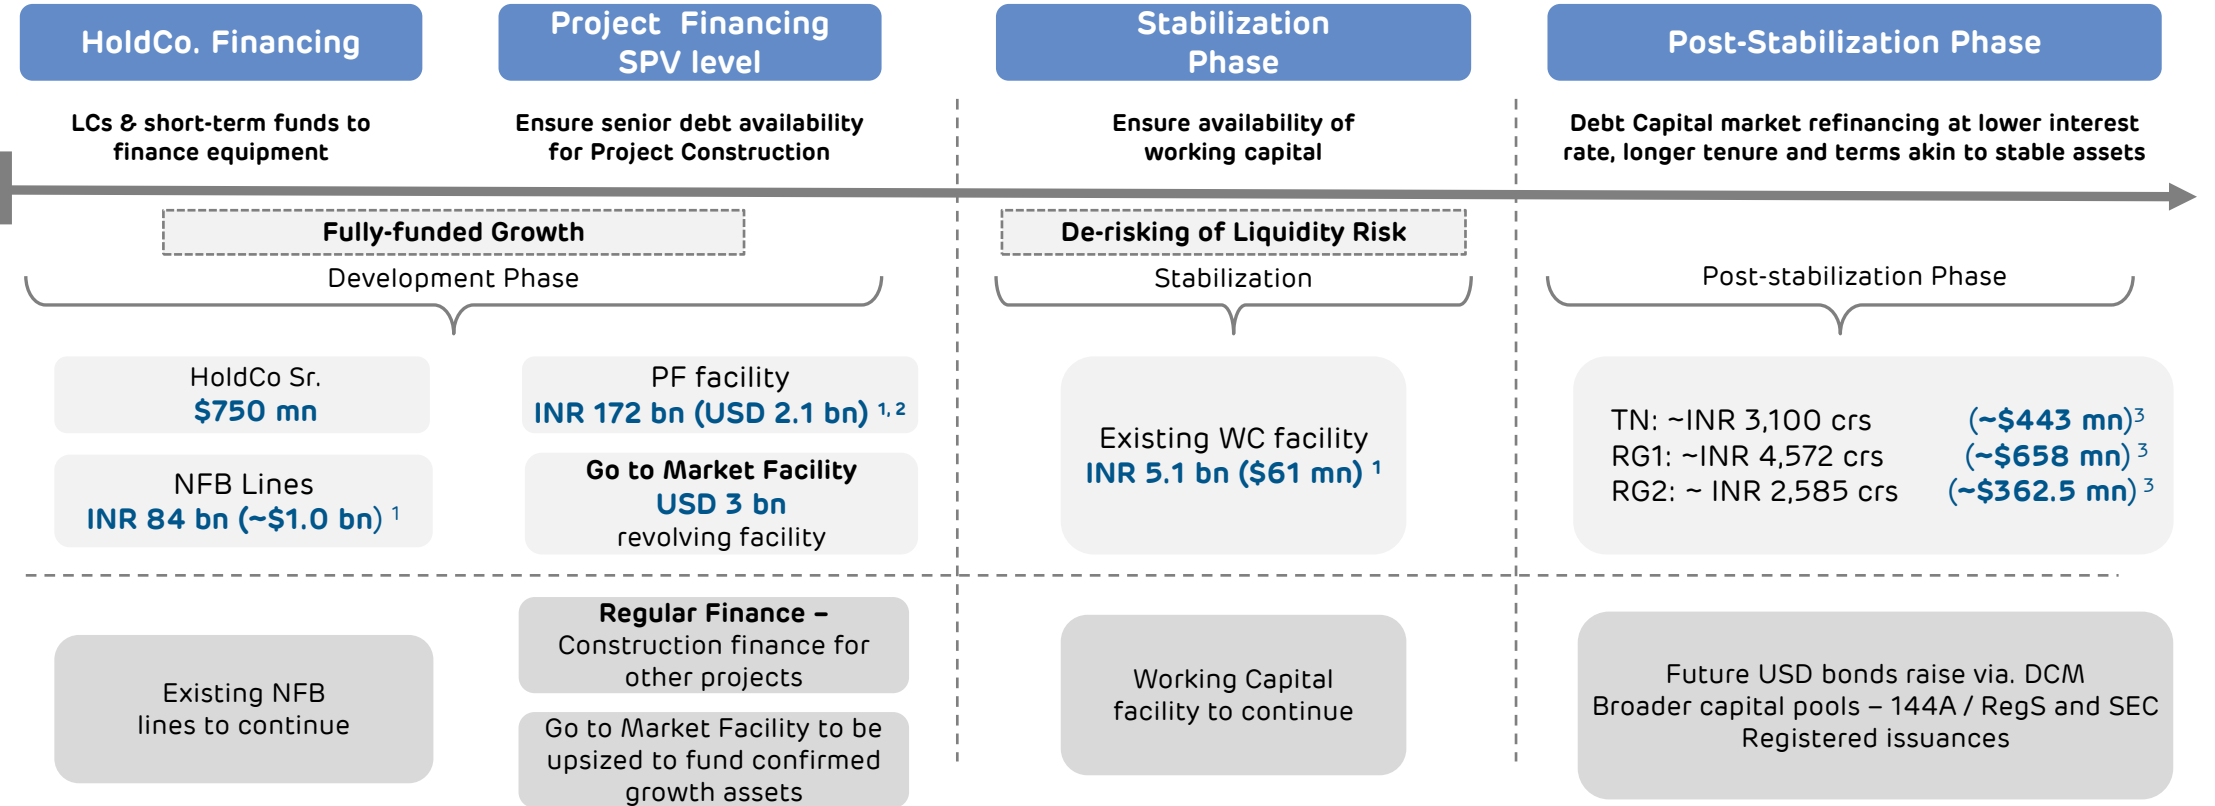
HoldCo. Financing

Project Financing SPV level

Stabilization Phase

Post-Stabilization Phase

LCs & short-term funds to finance equipment

Ensure senior debt availability for Project Construction

Ensure availability of working capital

Debt Capital market refinancing at lower interest rate, longer tenure and terms akin to stable assets

Fully-funded Growth

Development Phase

De-risking of Liquidity Risk

Stabilization

Post-stabilization Phase

HoldCo Sr.
$750 mn

NFB Lines
INR 84 bn (~$1.0 bn) $^1$

PF facility
INR 172 bn (USD 2.1 bn) $^{1,2}$

Go to Market Facility
USD 3 bn
revolving facility

Existing WC facility
INR 5.1 bn ($61 mn) $^1$

TN: ~INR 3,100 crs (~$443 mn)$^3$
RG1: ~INR 4,572 crs (~$658 mn)$^3$
RG2: ~ INR 2,585 crs (~$362.5 mn)$^3$

Existing NFB lines to continue

Regular Finance – Construction finance for other projects

Go to Market Facility to be upsized to fund confirmed growth assets

Working Capital facility to continue

Future USD bonds raise via. DCM
Broader capital pools – 144A / RegS and SEC Registered issuances